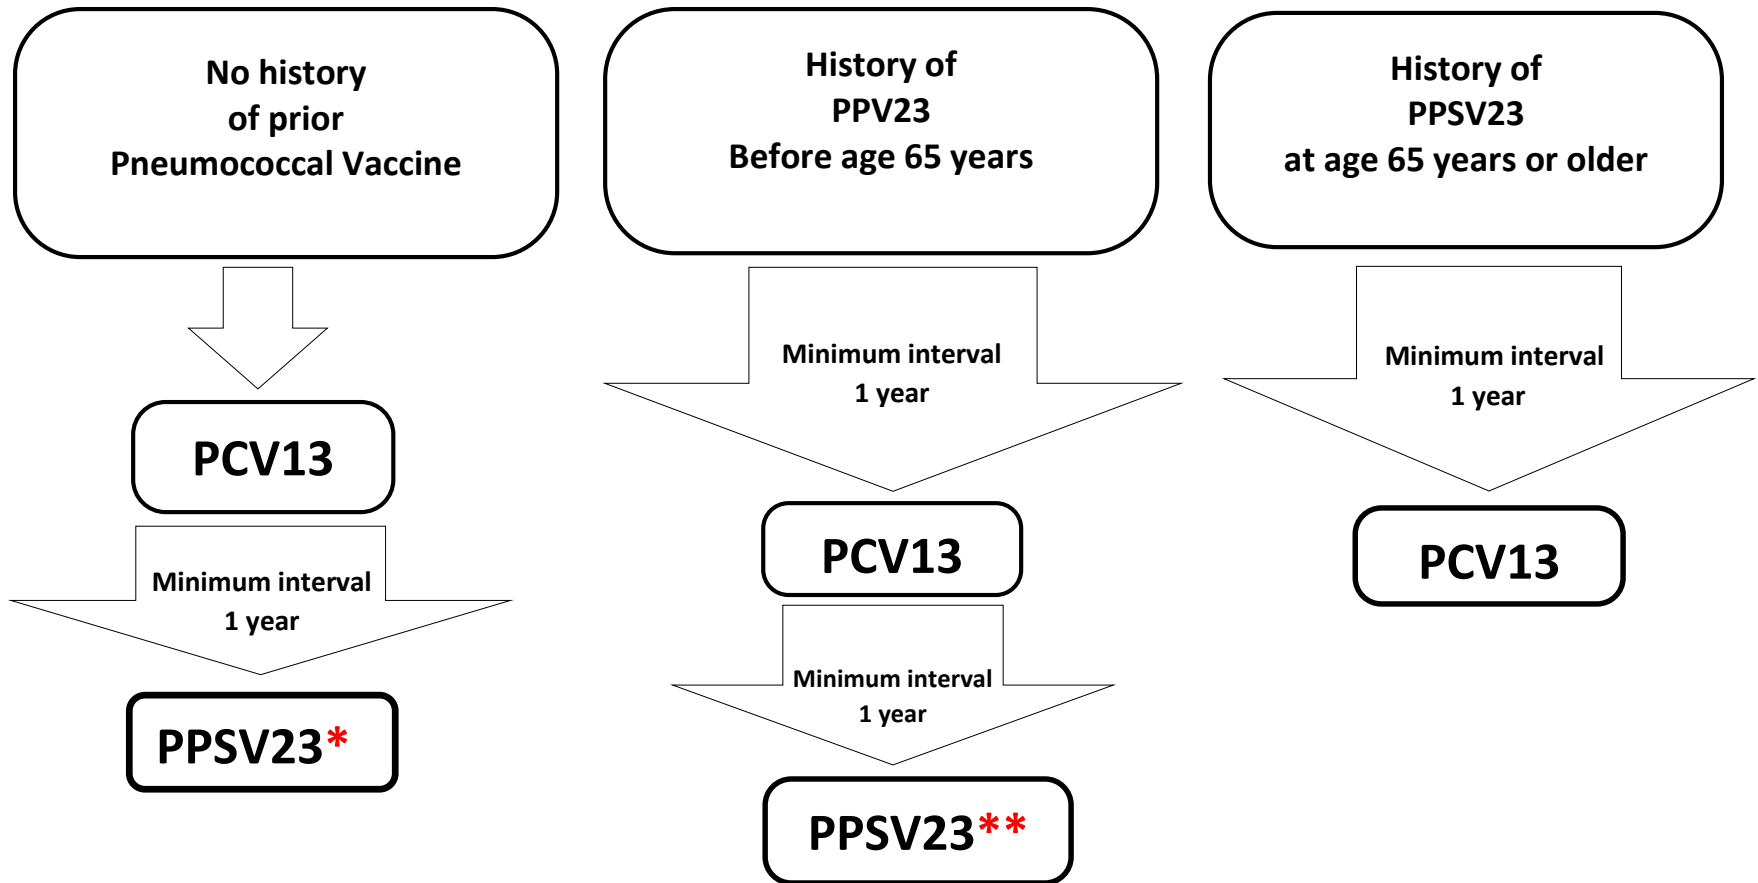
No history of prior Pneumococcal Vaccine

PCV13

Minimum interval 1 year

PPSV23*

History of PPV23 Before age 65 years

Minimum interval 1 year

PCV13

Minimum interval 1 year

PPSV23**

History of PPSV23 at age 65 years or older

Minimum interval 1 year

PCV13